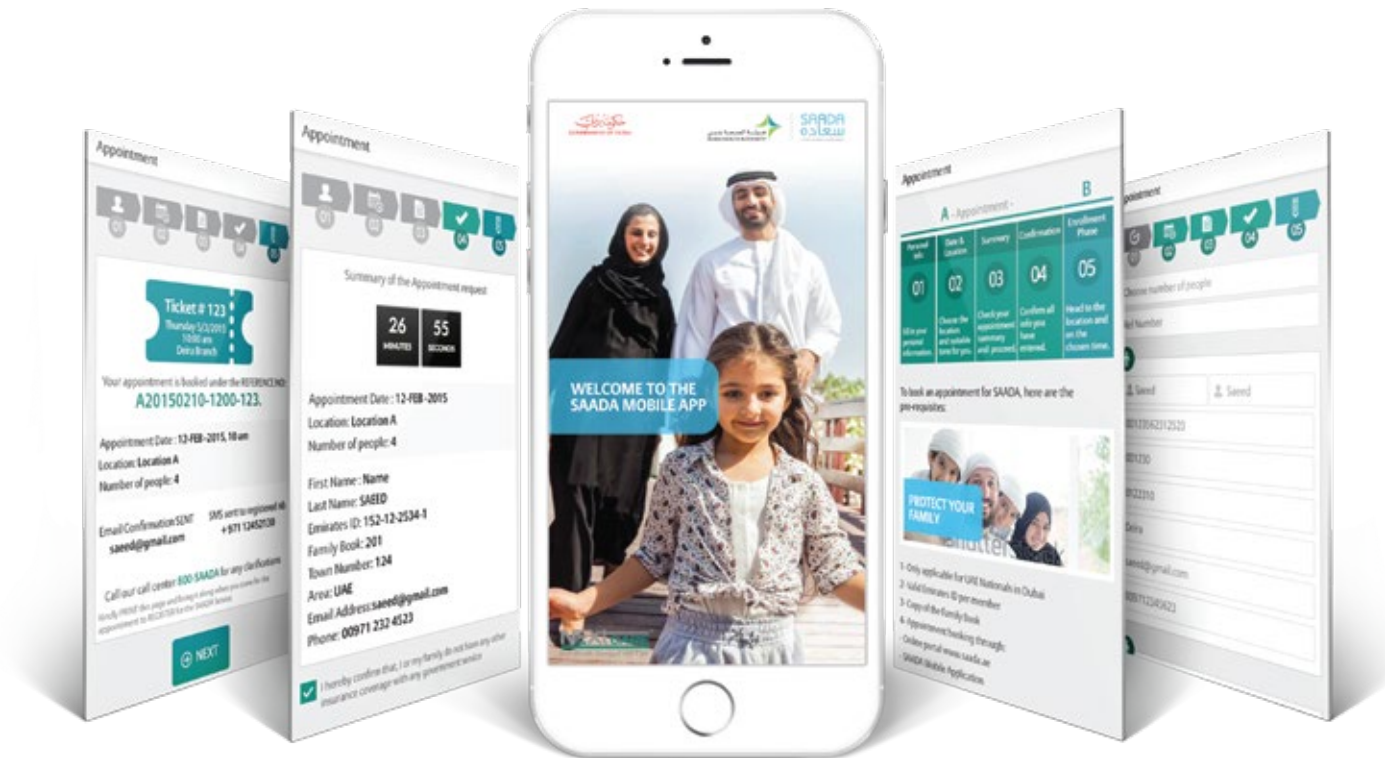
Appointment

01 02 03 04 05

Ticket # 123
Thursday 5/3/2015
10:00 am
Deira Branch

Your appointment is booked under the REFERENCE NO:
A20150210-1200-123.

Appointment Date : 12-FEB-2015, 10 am
Location: Location A
Number of people: 4

Email Confirmation SENT
saeed@gmail.com

SMS sent to registered no
+971 12452138

Call our call center 800 SAADA for any clarifications

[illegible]

NEXT

Appointment

01 02 03 04 05

Summary of the Appointment request

26 MINUTES
55 SECONDS

Appointment Date : 12-FEB-2015
Location: Location A
Number of people: 4

First Name : Name
Last Name: SAEED
Emirates ID: 152-12-2534-1
Family Book: 201
Town Number: 124
Area: UAE
Email Address: saeed@gmail.com
Phone: 00971 232 4523

I hereby confirm that, I or my family do not have any other insurance coverage with any government service

GOVERNMENT OF DUBAI
SAADA سعادة

WELCOME TO THE SAADA MOBILE APP

Appointment

A - Appointment -
B

Personal Info
01
Fill in your personal information.

Date & Location
02
Choose the location and suitable time for you.

Summary
03
Check your appointment summary and proceed.

Confirmation
04
Confirm all info you have entered.

Enrollment Phase
05
Head to the location and on the chosen time.

To book an appointment for SAADA, here are the pre-requisites:

PROTECT YOUR FAMILY

1- Only applicable for UAE Nationals in Dubai
2- Valid Emirates ID per member
3- Copy of the Family Book
4- Appointment booking through;
- Online portal www.saada.ae
- SAADA Mobile Application

Appointment

01 02 03 04 05

Choose number of people
Ref Number

Saeed
Saeed
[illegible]2312523
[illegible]1230
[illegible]22310
Deira
saeed@gmail.com
00971224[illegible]